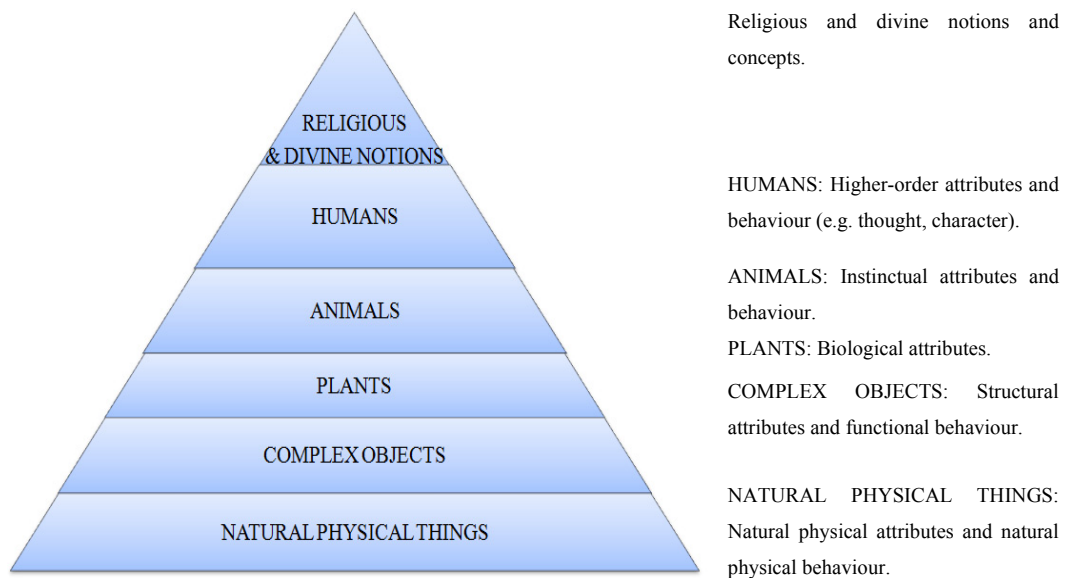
RELIGIOUS & DIVINE NOTIONS

HUMANS

ANIMALS

PLANTS

COMPLEX OBJECTS

NATURAL PHYSICAL THINGS

Religious and divine notions and concepts.

HUMANS: Higher-order attributes and behaviour (e.g. thought, character).

ANIMALS: Instinctual attributes and behaviour.

PLANTS: Biological attributes.

COMPLEX OBJECTS: Structural attributes and functional behaviour.

NATURAL PHYSICAL THINGS: Natural physical attributes and natural physical behaviour.